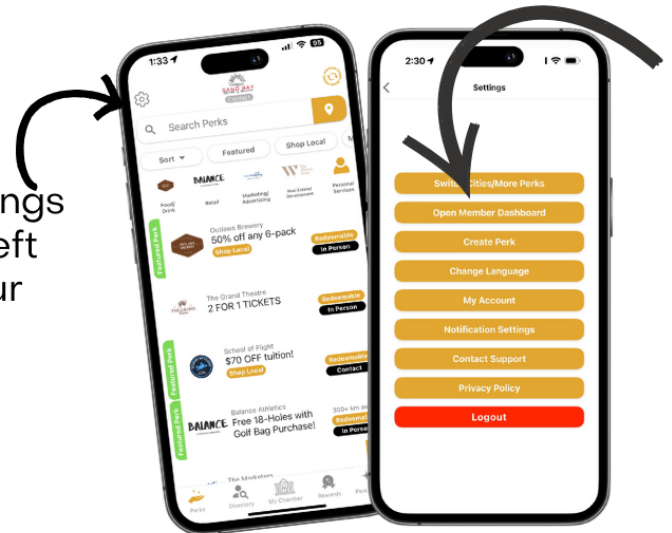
ngs
eft
ur

1:33
95
Search Perks
Sort
Featured
Shop Local
BALANCE
Food/ Drink
Retail
Marketing/ Advertising
Real Estate/ Development
Personal Services
Featured Perk
Outlaws Brewery
50% off any 6-pack
Shop Local
Redeemable
In Person
The Grand Theatre
2 FOR 1 TICKETS
Redeemable
In Person
Featured Perk
School of Flight
$70 OFF tuition!
Shop Local
Redeemable
Contact
Featured Perk
BALANCE
Balance Athletics
Free 18-Holes with Golf Bag Purchase!
300+ km
Redeemable
In Person
The Marketers
Perks
Directory
My Chamber
Rewards
Perks

2:30
Settings
Switch Cities/More Perks
Open Member Dashboard
Create Perk
Change Language
My Account
Notification Settings
Contact Support
Privacy Policy
Logout